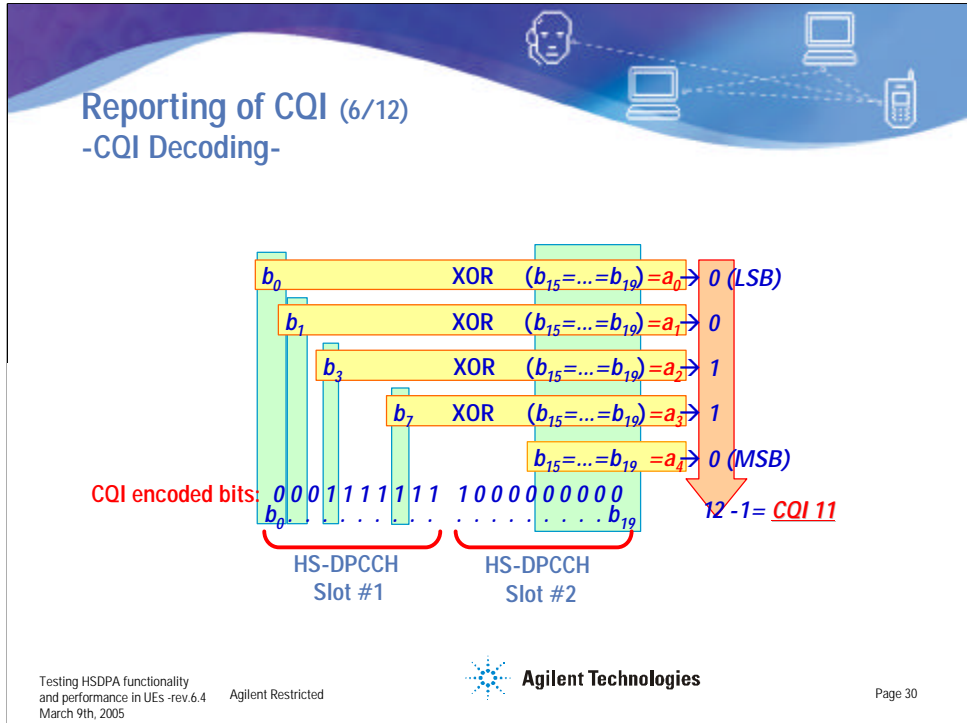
Reporting of CQI (6/12)
-CQI Decoding-

$b_0$ XOR $(b_{15}=...=b_{19})=a_0$ → 0 (LSB)

$b_1$ XOR $(b_{15}=...=b_{19})=a_1$ → 0

$b_3$ XOR $(b_{15}=...=b_{19})=a_2$ → 1

$b_7$ XOR $(b_{15}=...=b_{19})=a_3$ → 1

$b_{15}=...=b_{19}$ $=a_4$ → 0 (MSB)

CQI encoded bits: 0 0 0 1 1 1 1 1 1 1 1 0 0 0 0 0 0 0 0 0

$b_0$ . . . . . . . . . . . . . . . . . $b_{19}$

12 -1= CQI 11

HS-DPCCH Slot #1

HS-DPCCH Slot #2

Testing HSDPA functionality and performance in UEs -rev.6.4 March 9th, 2005

Agilent Restricted

Agilent Technologies

Page 30